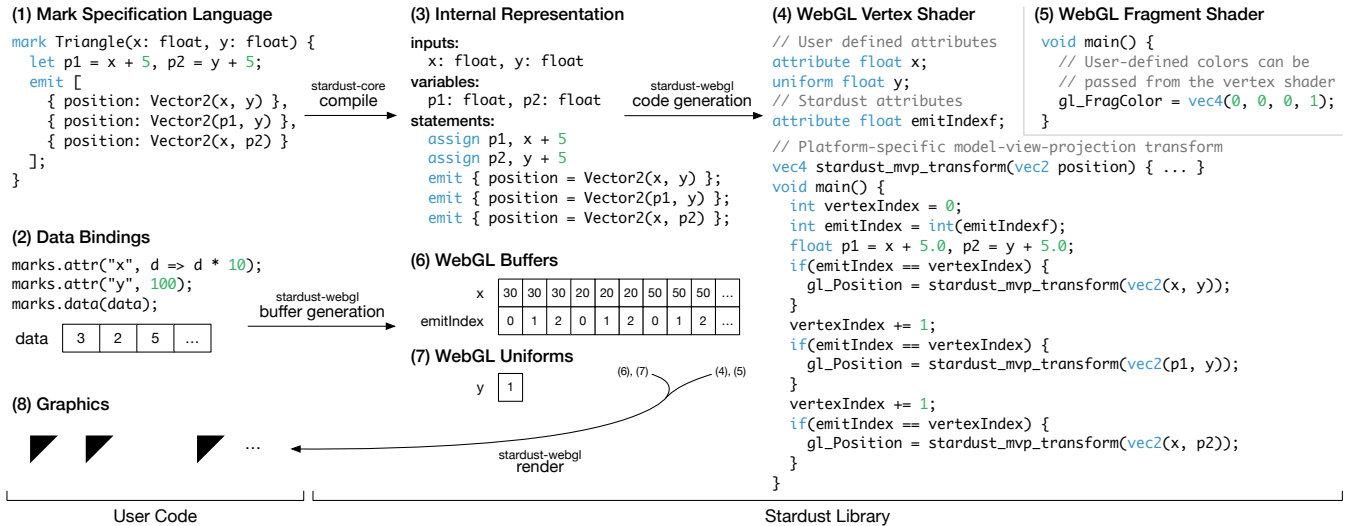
(1) Mark Specification Language

mark Triangle(x: float, y: float) {
  let p1 = x + 5, p2 = y + 5;
  emit [
    { position: Vector2(x, y) },
    { position: Vector2(p1, y) },
    { position: Vector2(x, p2) }
  ];
}

stardust-core
compile

(3) Internal Representation

inputs:
  x: float, y: float
variables:
  p1: float, p2: float
statements:
  assign p1, x + 5
  assign p2, y + 5
  emit { position = Vector2(x, y) };
  emit { position = Vector2(p1, y) };
  emit { position = Vector2(x, p2) };

stardust-webgl
code generation

(4) WebGL Vertex Shader

// User defined attributes
attribute float x;
uniform float y;
// Stardust attributes
attribute float emitIndexf;

(5) WebGL Fragment Shader

void main() {
  // User-defined colors can be
  // passed from the vertex shader
  gl_FragColor = vec4(0, 0, 0, 1);
}

// Platform-specific model-view-projection transform
vec4 stardust_mvp_transform(vec2 position) { ... }
void main() {
  int vertexIndex = 0;
  int emitIndex = int(emitIndexf);
  float p1 = x + 5.0, p2 = y + 5.0;
  if(emitIndex == vertexIndex) {
    gl_Position = stardust_mvp_transform(vec2(x, y));
  }
  vertexIndex += 1;
  if(emitIndex == vertexIndex) {
    gl_Position = stardust_mvp_transform(vec2(p1, y));
  }
  vertexIndex += 1;
  if(emitIndex == vertexIndex) {
    gl_Position = stardust_mvp_transform(vec2(x, p2));
  }
}

(2) Data Bindings

marks.attr("x", d => d * 10);
marks.attr("y", 100);
marks.data(data);

| data | 3 | 2 | 5 | ... |
|---|---|---|---|---|

stardust-webgl
buffer generation

(6) WebGL Buffers

| x | 30 | 30 | 30 | 20 | 20 | 20 | 50 | 50 | 50 | ... |
|---|---|---|---|---|---|---|---|---|---|---|
| emitIndex | 0 | 1 | 2 | 0 | 1 | 2 | 0 | 1 | 2 | ... |

(7) WebGL Uniforms

y 1

(6), (7)
(4), (5)

(8) Graphics

...

stardust-webgl
render

User Code
Stardust Library